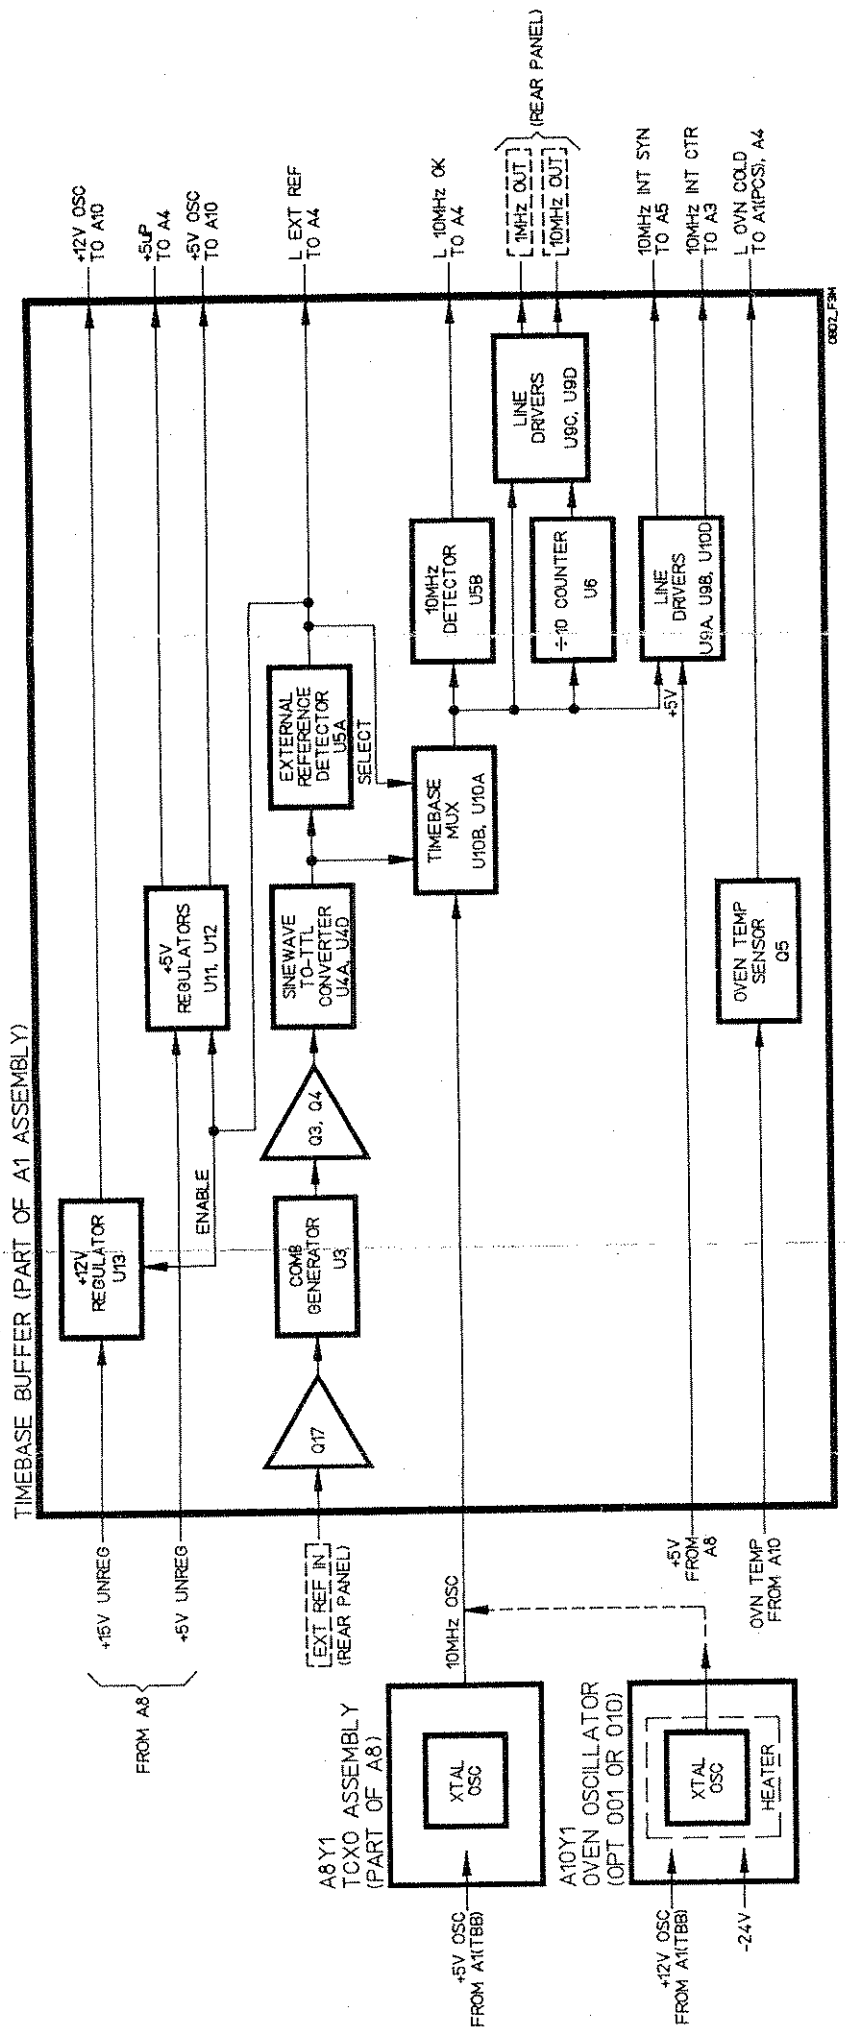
TIMEBASE BUFFER (PART OF A1 ASSEMBLY)

FROM A8
+15V UNREG
+5V UNREG
EXT REF IN
(REAR PANEL)
10MHz OSC
+5V FROM A8
OVN TEMP FROM A10

A8Y1
TCXO ASSEMBLY
(PART OF A8)
XTAL OSC
+5V OSC FROM A1(TBB)

A10Y1
OVEN OSCILLATOR
(OPT 001 OR 010)
XTAL OSC
HEATER
+12V OSC FROM A1(TBB)
-24V

+12V REGULATOR U13
ENABLE
+5V REGULATORS U11, U12
Q17
COMB GENERATOR U3
Q3, Q4
SINEWAVE TO-TTL CONVERTER U4A, U4D
EXTERNAL REFERENCE DETECTOR U5A
SELECT
TIMEBASE MUX U10B, U10A
10MHz DETECTOR U5B
÷10 COUNTER U6
LINE DRIVERS U9C, U9D
LINE DRIVERS U9A, U9B, U10D
+5V
OVEN TEMP SENSOR Q5

+12V OSC TO A10
+5UP TO A4
+5V OSC TO A10
L EXT REF TO A4
L 10MHz OK TO A4
1MHz OUT
10MHz OUT
(REAR PANEL)
10MHz INT SYN TO A5
10MHz INT CTR TO A3
L OVN COLD TO A1(PCS), A4

0802_F3M